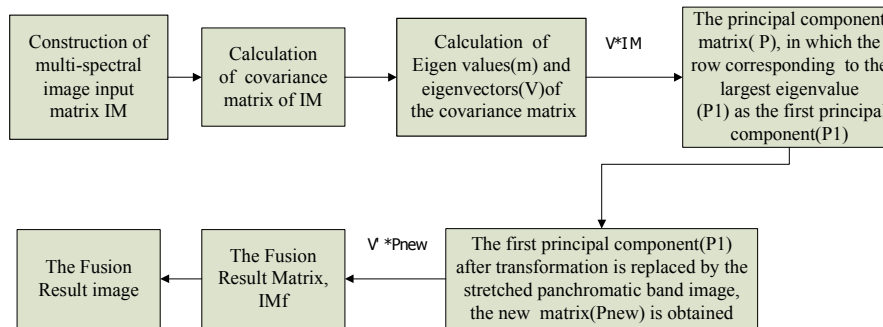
Construction of multi-spectral image input matrix IM

Calculation of covariance matrix of IM

Calculation of Eigen values(m) and eigenvectors(V)of the covariance matrix

V*IM

The principal component matrix( P), in which the row corresponding to the largest eigenvalue (P1) as the first principal component(P1)

The first principal component(P1) after transformation is replaced by the stretched panchromatic band image, the new matrix(Pnew) is obtained

V' *Pnew

The Fusion Result Matrix, IMf

The Fusion Result image